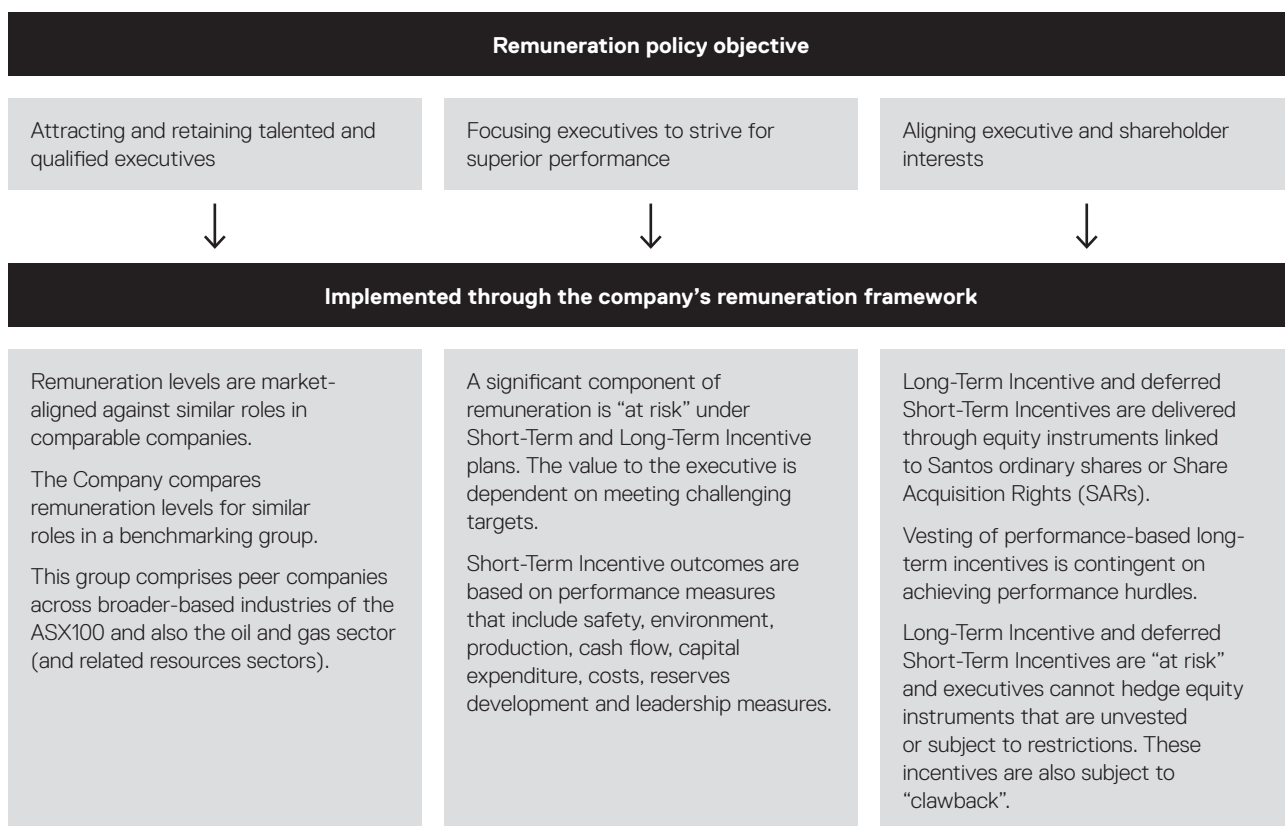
Remuneration policy objective

Attracting and retaining talented and qualified executives

Focusing executives to strive for superior performance

Aligning executive and shareholder interests

Implemented through the company's remuneration framework

Remuneration levels are market-aligned against similar roles in comparable companies.

The Company compares remuneration levels for similar roles in a benchmarking group.

This group comprises peer companies across broader-based industries of the ASX100 and also the oil and gas sector (and related resources sectors).

A significant component of remuneration is "at risk" under Short-Term and Long-Term Incentive plans. The value to the executive is dependent on meeting challenging targets.

Short-Term Incentive outcomes are based on performance measures that include safety, environment, production, cash flow, capital expenditure, costs, reserves development and leadership measures.

Long-Term Incentive and deferred Short-Term Incentives are delivered through equity instruments linked to Santos ordinary shares or Share Acquisition Rights (SARs).

Vesting of performance-based long-term incentives is contingent on achieving performance hurdles.

Long-Term Incentive and deferred Short-Term Incentives are "at risk" and executives cannot hedge equity instruments that are unvested or subject to restrictions. These incentives are also subject to "clawback".